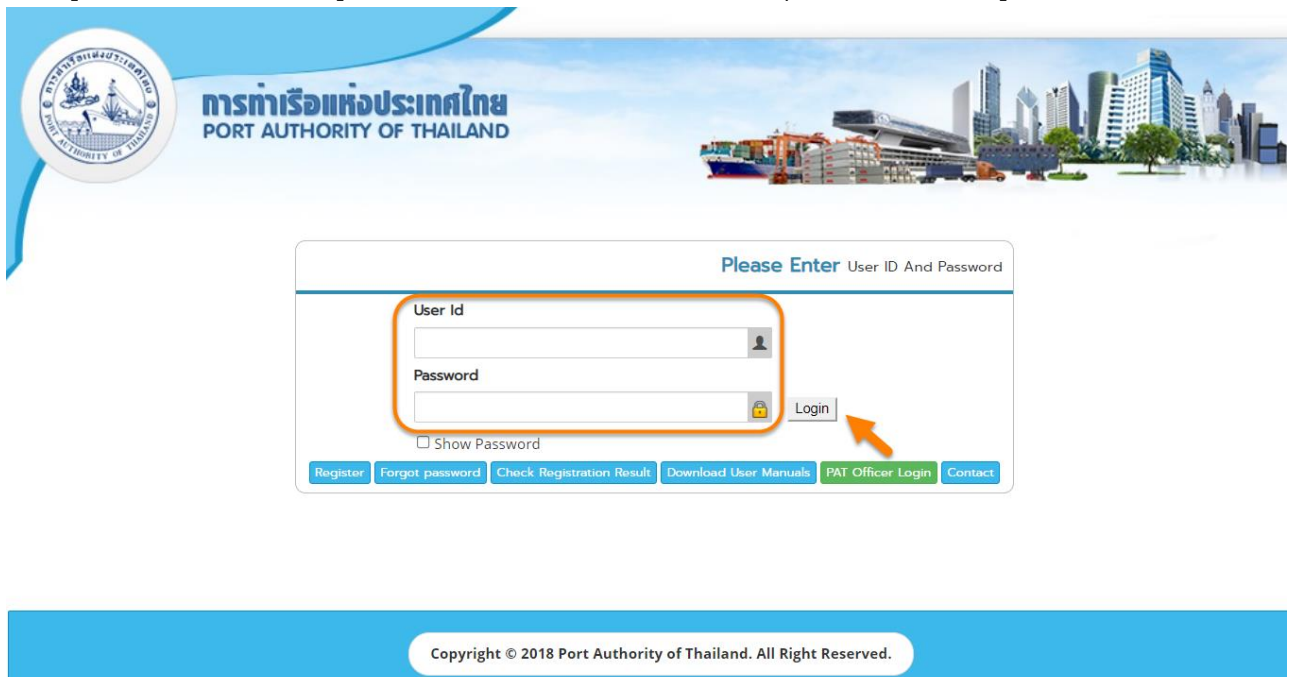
การท่าเรือแห่งประเทศไทย
PORT AUTHORITY OF THAILAND

PORT AUTHORITY OF THAILAND

Please Enter User ID And Password

User Id

Password

Login

Show Password

Register
Forgot password
Check Registration Result
Download User Manuals
PAT Officer Login
Contact

Copyright © 2018 Port Authority of Thailand. All Right Reserved.